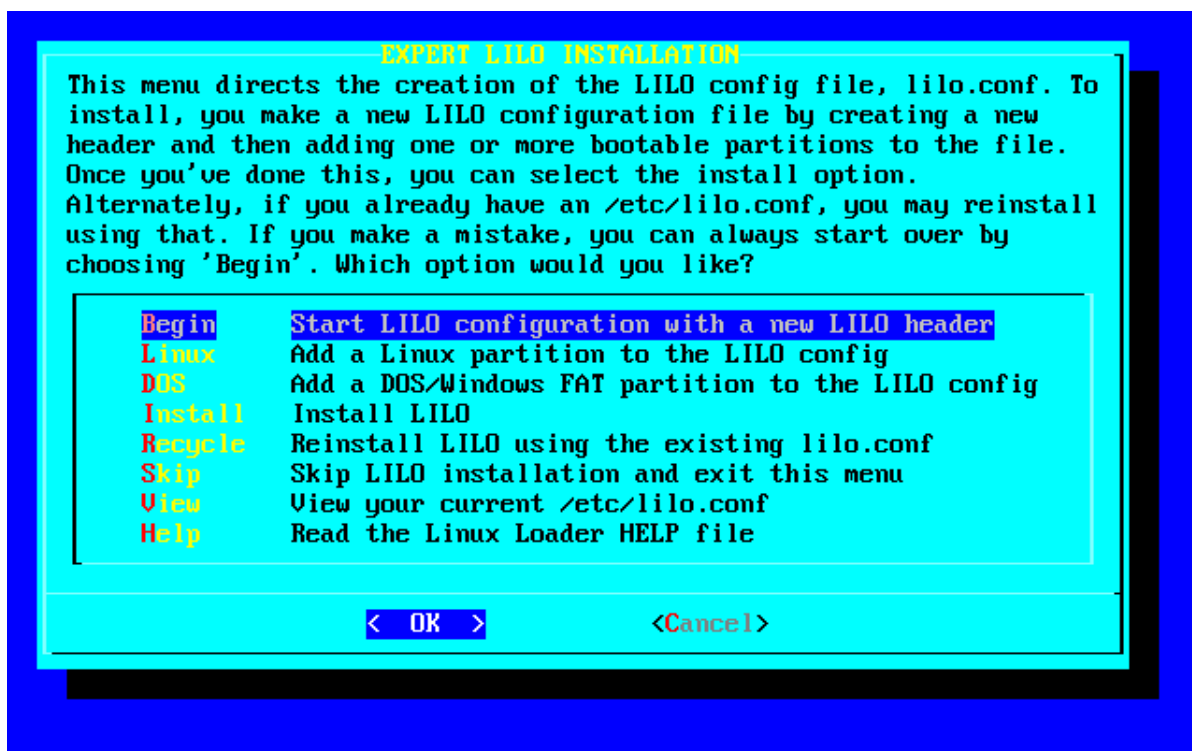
EXPERT LILO INSTALLATION

This menu directs the creation of the LILO config file, lilo.conf. To install, you make a new LILO configuration file by creating a new header and then adding one or more bootable partitions to the file. Once you've done this, you can select the install option. Alternately, if you already have an /etc/lilo.conf, you may reinstall using that. If you make a mistake, you can always start over by choosing 'Begin'. Which option would you like?

| | |
|---|---|
| Begin | Start LILO configuration with a new LILO header |
| Linux | Add a Linux partition to the LILO config |
| DOS | Add a DOS/Windows FAT partition to the LILO config |
| Install | Install LILO |
| Recycle | Reinstall LILO using the existing lilo.conf |
| Skip | Skip LILO installation and exit this menu |
| View | View your current /etc/lilo.conf |
| Help | Read the Linux Loader HELP file |

< OK > <Cancel>